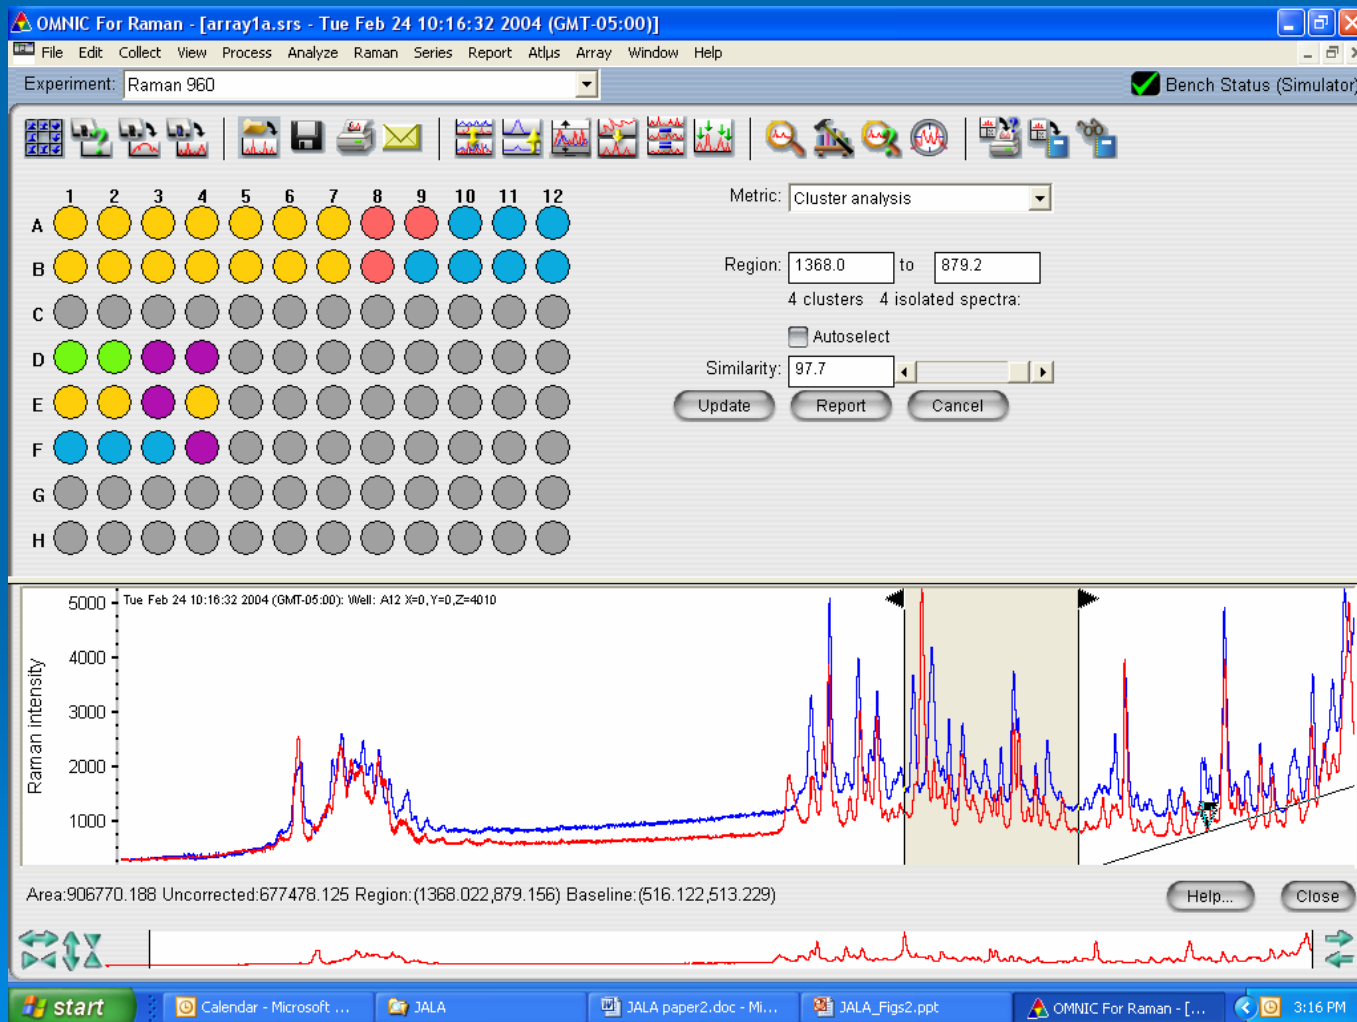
OMNIC For Raman - [array1a.srs - Tue Feb 24 10:16:32 2004 (GMT-05:00)]

File Edit Collect View Process Analyze Raman Series Report Atlμs Array Window Help

Experiment: Raman 960

Bench Status (Simulator)

| | 1 | 2 | 3 | 4 | 5 | 6 | 7 | 8 | 9 | 10 | 11 | 12 |
|---|---|---|---|---|---|---|---|---|---|---|---|---|
| A | | | | | | | | | | | | |
| B | | | | | | | | | | | | |
| C | | | | | | | | | | | | |
| D | | | | | | | | | | | | |
| E | | | | | | | | | | | | |
| F | | | | | | | | | | | | |
| G | | | | | | | | | | | | |
| H | | | | | | | | | | | | |

Metric: Cluster analysis

Region: 1368.0 to 879.2

4 clusters 4 isolated spectra:

Autoselect

Similarity: 97.7

Update Report Cancel

Tue Feb 24 10:16:32 2004 (GMT-05:00): Well: A12 X=0,Y=0,Z=4010

5000
4000
3000
2000
1000

Raman intensity

Area:906770.188 Uncorrected:677478.125 Region:(1368.022,879.156) Baseline:(516.122,513.229)

Help... Close

start Calendar - Microsoft ... JALA JALA paper2.doc - Mi... JALA_Figs2.ppt OMNIC For Raman - [... 3:16 PM